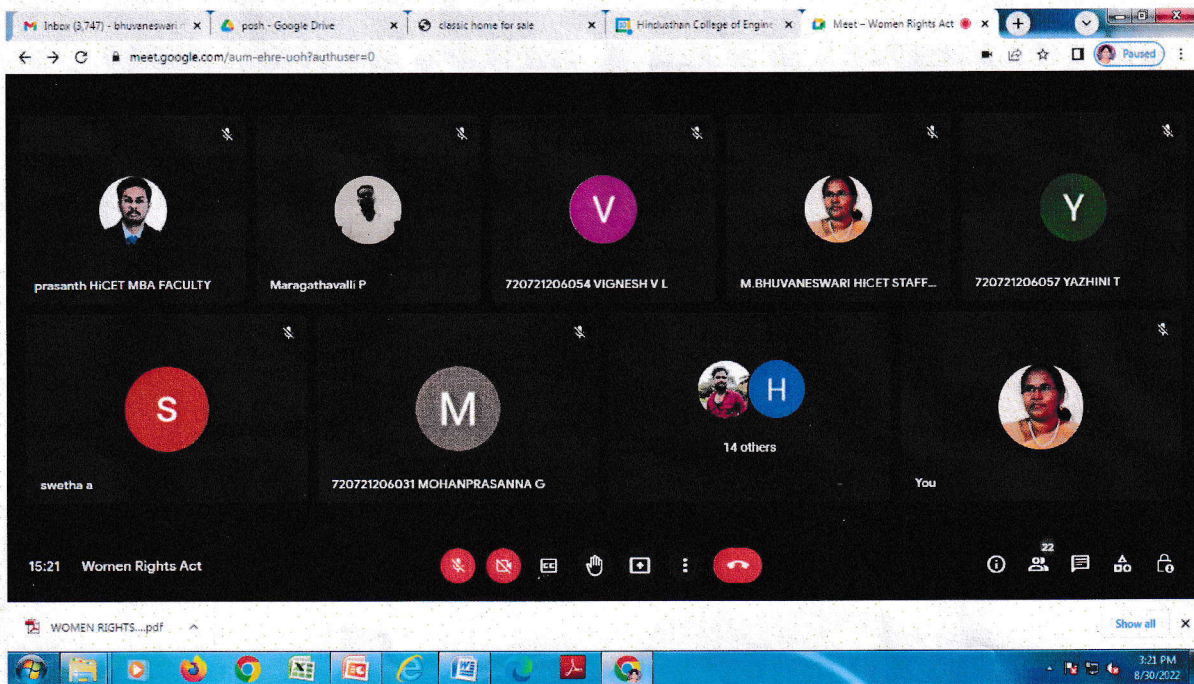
Inbox (3,747) - bhuvaneswari ×
posh - Google Drive ×
classic home for sale ×
Hindusthan College of Engine ×
Meet – Women Rights Act ×

meet.google.com/aum-ehre-uoh?authuser=0

Paused

V
Y

prasanth HiCET MBA FACULTY
Maragathavalli P
720721206054 VIGNESH V L
M.BHUVANESWARI HICET STAFF...
720721206057 YAZHINI T

S
M
H
14 others

swetha a
720721206031 MOHANPRASANNA G
You

15:21 Women Rights Act

22

WOMEN RIGHTS....pdf

Show all

3:21 PM
8/30/2022